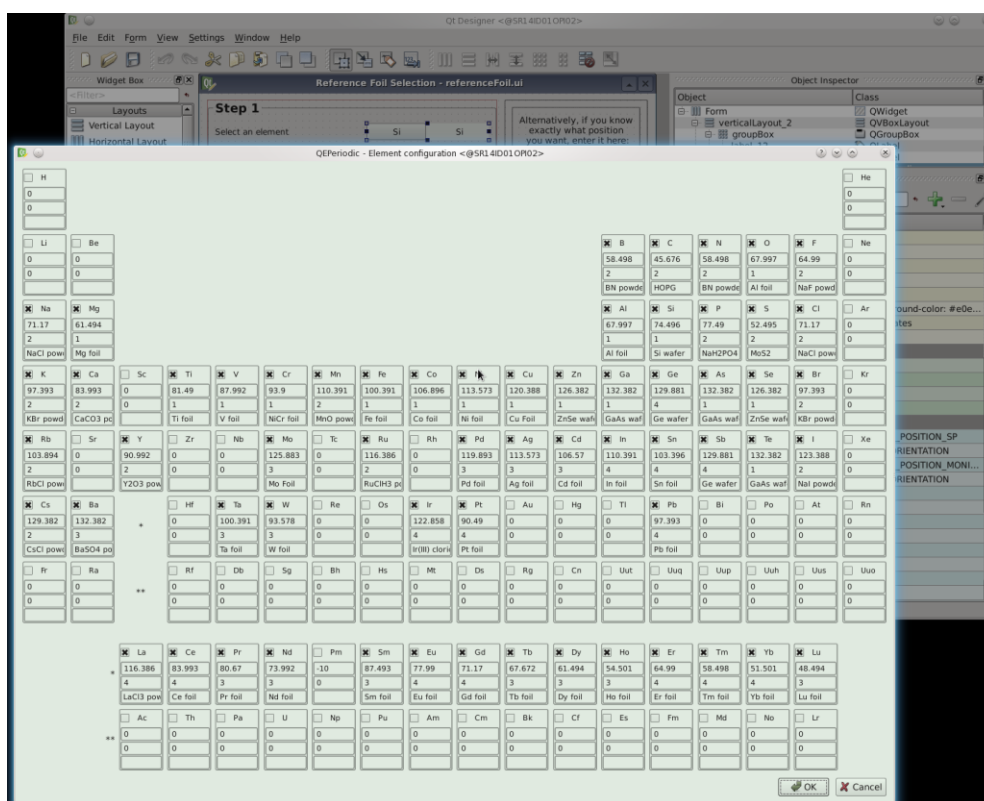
Qt Designer <@SR14ID01OPI02>

File Edit Form View Settings Window Help

Widget Box
<Filter>
Layouts
Vertical Layout
Horizontal Layout

Reference Foil Selection - referenceFoil.ui
Step 1
Select an element
Si
Si
Alternatively, if you know exactly what position you want, enter it here:

Object Inspector
Object
Class
Form
QWidget
verticalLayout_2
QVBoxLayout
groupBox
QGroupBox

ound-color: #e0e...
tes
POSITION_SP
RIENTATION
POSITION_MONI...
RIENTATION

QEPeriodic - Element configuration <@SR14ID01OPI02>

| H | | | | | | | | | | | | | | | | | He |
|---|---|---|---|---|---|---|---|---|---|---|---|---|---|---|---|---|---|
| 0 | | | | | | | | | | | | | | | | | 0 |
| 0 | | | | | | | | | | | | | | | | | 0 |
| Li | Be | | | | | | | | | | | B | C | N | O | F | Ne |
| 0 | 0 | | | | | | | | | | | 58.498 | 45.676 | 58.498 | 67.997 | 64.99 | 0 |
| 0 | 0 | | | | | | | | | | | 2 | 2 | 2 | 1 | 2 | 0 |
| | | | | | | | | | | | | BN powde | HOPG | BN powde | Al foil | NaF powd | |
| Na | Mg | | | | | | | | | | | Al | Si | P | S | Cl | Ar |
| 71.17 | 61.494 | | | | | | | | | | | 67.997 | 74.496 | 77.49 | 52.495 | 71.17 | 0 |
| 2 | 1 | | | | | | | | | | | 1 | 1 | 2 | 2 | 2 | 0 |
| NaCl powd | Mg foil | | | | | | | | | | | Al foil | Si wafer | NaH2PO4 | MoS2 | NaCl powd | |
| K | Ca | Sc | Ti | V | Cr | Mn | Fe | Co | Ni | Cu | Zn | Ga | Ge | As | Se | Br | Kr |
| 97.393 | 83.993 | 0 | 81.49 | 87.992 | 93.9 | 110.391 | 100.391 | 106.896 | 113.573 | 120.388 | 126.382 | 132.382 | 129.881 | 132.382 | 126.382 | 97.393 | 0 |
| 2 | 2 | 0 | 1 | 1 | 1 | 2 | 1 | 1 | 1 | 1 | 1 | 1 | 4 | 1 | 1 | 2 | 0 |
| KBr powd | CaCO3 pc | | Ti foil | V foil | NiCr foil | MnO powd | Fe foil | Co foil | Ni foil | Cu foil | ZnSe waf | GaAs waf | Ge wafer | GaAs waf | ZnSe waf | KBr powd | |
| Rb | Sr | Y | Zr | Nb | Mo | Tc | Ru | Rh | Pd | Ag | Cd | In | Sn | Sb | Te | I | Xe |
| 103.894 | 0 | 90.992 | 0 | 0 | 125.883 | 0 | 116.386 | 0 | 119.893 | 113.573 | 106.57 | 110.391 | 103.396 | 129.881 | 132.382 | 123.388 | 0 |
| 2 | 0 | 2 | 0 | 0 | 3 | 0 | 2 | 0 | 3 | 3 | 3 | 4 | 4 | 4 | 1 | 2 | 0 |
| RbCl powd | | Y2O3 pow | | | Mo Foil | | RuClH3 pc | | Pd foil | Ag foil | Cd foil | In foil | Sn foil | Ge wafer | GaAs waf | NaI powde | |
| Cs | Ba | * | Hf | Ta | W | Re | Os | Ir | Pt | Au | Hg | Tl | Pb | Bi | Po | At | Rn |
| 129.382 | 132.382 | | 0 | 100.391 | 93.578 | 0 | 0 | 122.858 | 90.49 | 0 | 0 | 0 | 97.393 | 0 | 0 | 0 | 0 |
| 2 | 3 | | 0 | 3 | 3 | 0 | 0 | 4 | 4 | 0 | 0 | 0 | 4 | 0 | 0 | 0 | 0 |
| CsCl powd | BaSO4 po | | | Ta foil | W foil | | | Ir(III) clorid | Pt foil | | | | Pb foil | | | | |
| Fr | Ra | ** | Rf | Db | Sg | Bh | Hs | Mt | Ds | Rg | Cn | Uut | Uuq | Uup | Uuh | Uus | Uuo |
| 0 | 0 | | 0 | 0 | 0 | 0 | 0 | 0 | 0 | 0 | 0 | 0 | 0 | 0 | 0 | 0 | 0 |
| 0 | 0 | | 0 | 0 | 0 | 0 | 0 | 0 | 0 | 0 | 0 | 0 | 0 | 0 | 0 | 0 | 0 |

| * | La | Ce | Pr | Nd | Pm | Sm | Eu | Gd | Tb | Dy | Ho | Er | Tm | Yb | Lu |
|---|---|---|---|---|---|---|---|---|---|---|---|---|---|---|---|
| | 116.386 | 83.993 | 80.67 | 73.992 | -10 | 87.493 | 77.99 | 71.17 | 67.672 | 61.494 | 54.501 | 64.99 | 58.498 | 51.501 | 48.494 |
| | 4 | 4 | 3 | 3 | 0 | 3 | 4 | 4 | 3 | 3 | 3 | 4 | 4 | 4 | 3 |
| | LaCl3 pow | Ce foil | Pr foil | Nd foil | | Sm foil | Eu foil | Gd foil | Tb foil | Dy foil | Ho foil | Er foil | Tm foil | Yb foil | Lu foil |
| ** | Ac | Th | Pa | U | Np | Pu | Am | Cm | Bk | Cf | Es | Fm | Md | No | Lr |
| | 0 | 0 | 0 | 0 | 0 | 0 | 0 | 0 | 0 | 0 | 0 | 0 | 0 | 0 | 0 |
| | 0 | 0 | 0 | 0 | 0 | 0 | 0 | 0 | 0 | 0 | 0 | 0 | 0 | 0 | 0 |

OK
Cancel